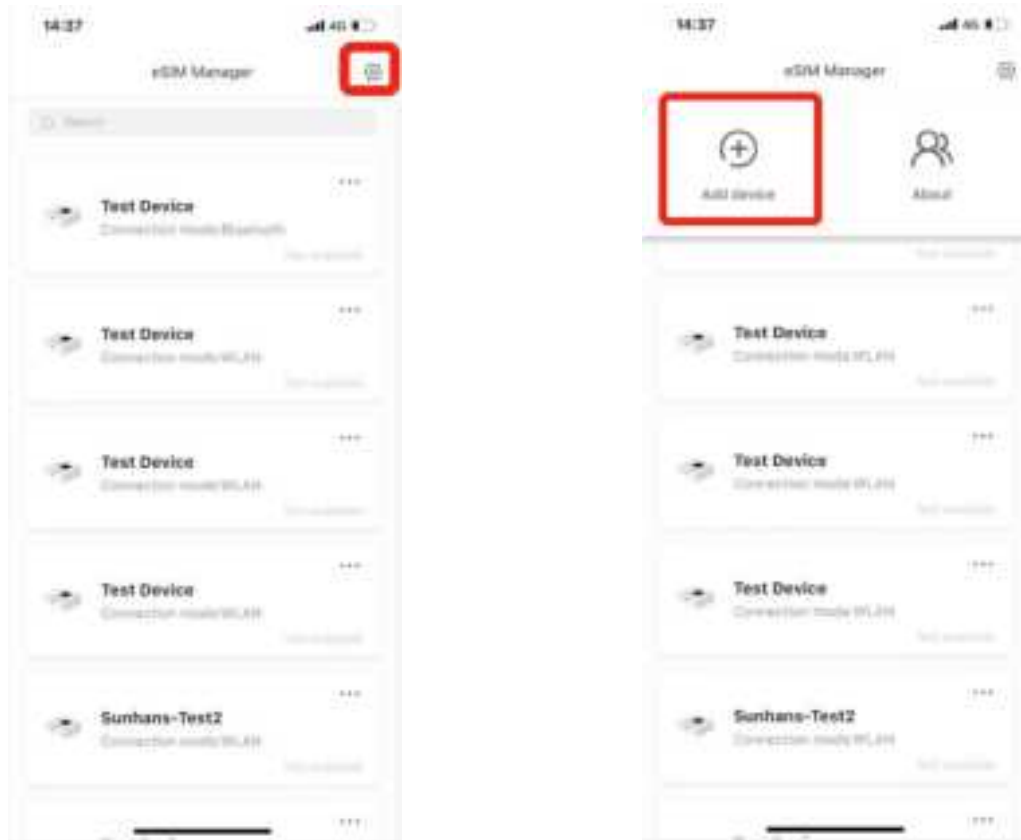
14:37

4G

eSIM Manager

Search

Test Device
Connection mode:Bluetooth
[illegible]

Test Device
Connection mode:WLAN
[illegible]

Test Device
Connection mode:WLAN
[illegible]

Test Device
Connection mode:WLAN
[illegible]

Sunhans-Test2
Connection mode:WLAN
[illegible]

14:37

4G

eSIM Manager

Add device

About

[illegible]

Test Device
Connection mode:WLAN
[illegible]

Test Device
Connection mode:WLAN
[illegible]

Test Device
Connection mode:WLAN
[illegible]

Sunhans-Test2
Connection mode:WLAN
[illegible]